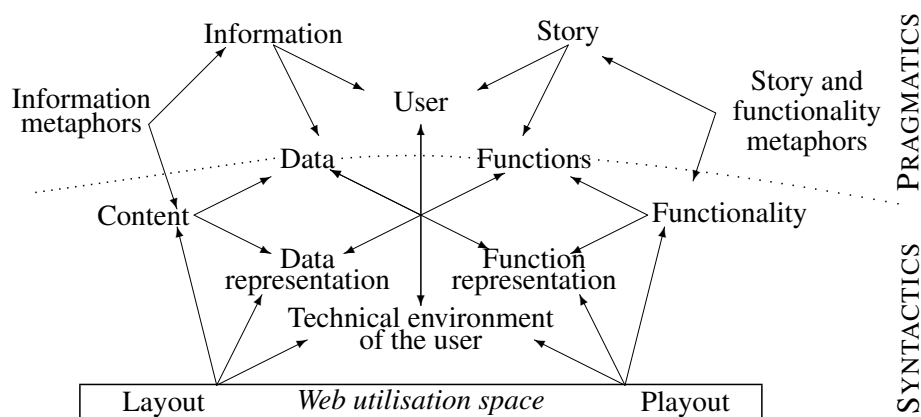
Information

Story

Information metaphors

User

Story and functionality metaphors

PRAGMATICS

Data

Functions

Content

Functionality

Data representation

Function representation

SYNTACTICS

Technical environment of the user

Layout

*Web utilisation space*

Playout